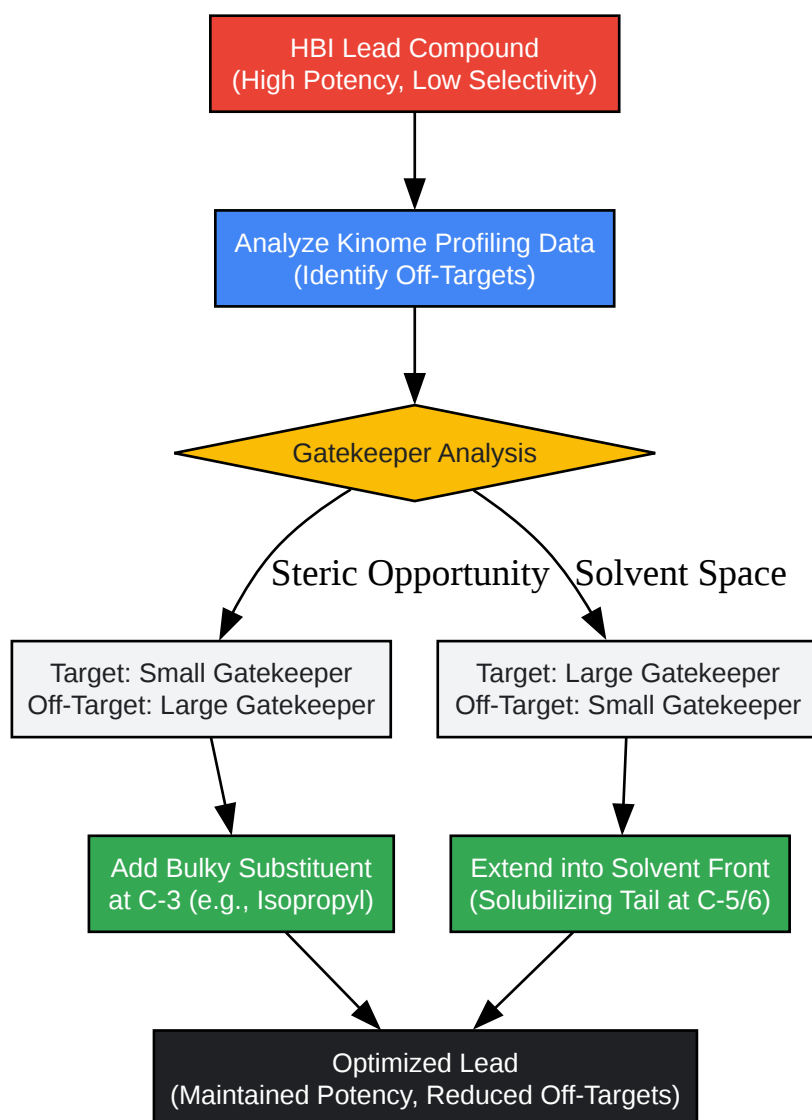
HBI Lead Compound
(High Potency, Low Selectivity)

Analyze Kinome Profiling Data
(Identify Off-Targets)

Gatekeeper Analysis

Steric Opportunity

Solvent Space

Target: Small Gatekeeper
Off-Target: Large Gatekeeper

Target: Large Gatekeeper
Off-Target: Small Gatekeeper

Add Bulky Substituent
at C-3 (e.g., Isopropyl)

Extend into Solvent Front
(Solubilizing Tail at C-5/6)

Optimized Lead
(Maintained Potency, Reduced Off-Targets)